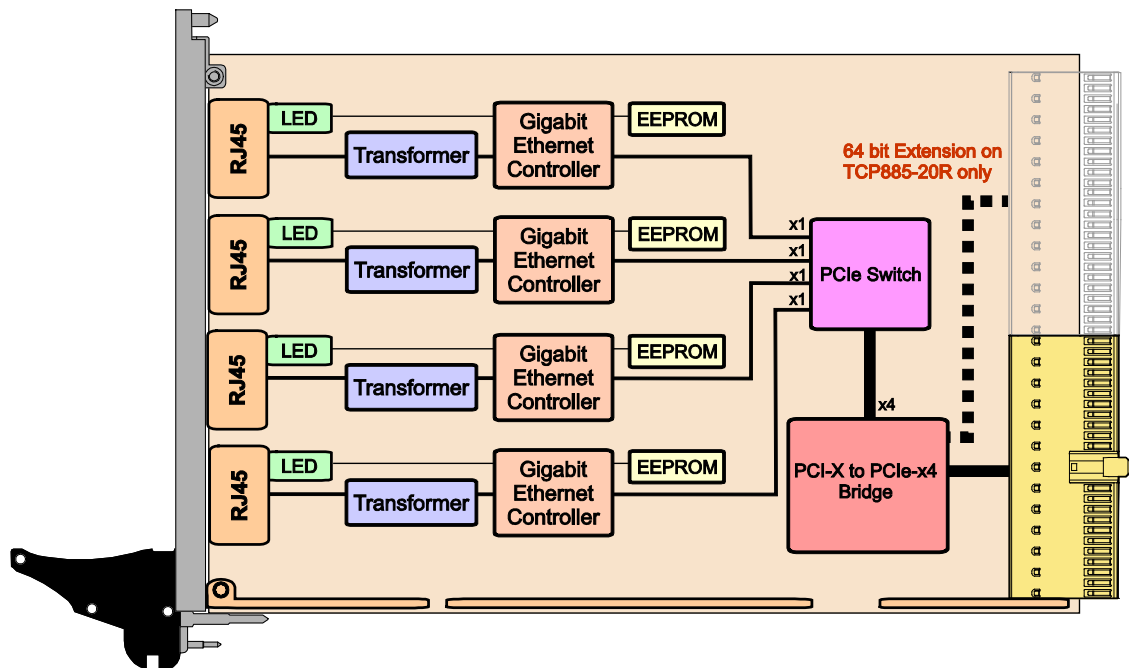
RJ45

LED

Transformer

Gigabit Ethernet Controller

EEPROM

RJ45

LED

Transformer

Gigabit Ethernet Controller

EEPROM

RJ45

LED

Transformer

Gigabit Ethernet Controller

EEPROM

RJ45

LED

Transformer

Gigabit Ethernet Controller

EEPROM

64 bit Extension on TCP885-20R only

x1

x1

x1

x1

PCIe Switch

x4

PCI-X to PCIe-x4 Bridge